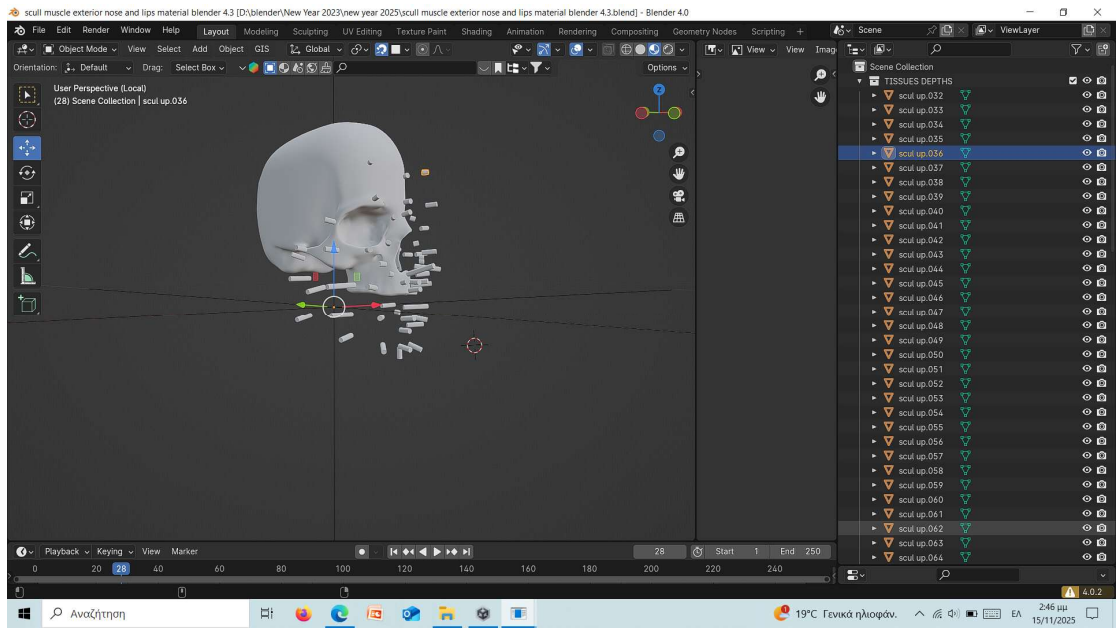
scull muscle exterior nose and lips material blender 4.3 [D:\blender\New Year 2023\new year 2025\scull muscle exterior nose and lips material blender 4.3.blend] - Blender 4.0

File Edit Render Window Help Layout Modeling Sculpting UV Editing Texture Paint Shading Animation Rendering Compositing Geometry Nodes Scripting +

Scene ViewLayer

Object Mode View Select Add Object GIS Global

Orientation: Default Drag: Select Box Options

View View Imag

User Perspective (Local)
(28) Scene Collection | scul up.036

Scene Collection
TISSUES DEPTHS
scul up.032
scul up.033
scul up.034
scul up.035
scul up.036
scul up.037
scul up.038
scul up.039
scul up.040
scul up.041
scul up.042
scul up.043
scul up.044
scul up.045
scul up.046
scul up.047
scul up.048
scul up.049
scul up.050
scul up.051
scul up.052
scul up.053
scul up.054
scul up.055
scul up.056
scul up.057
scul up.058
scul up.059
scul up.060
scul up.061
scul up.062
scul up.063
scul up.064

Playback Keying View Marker 28 Start 1 End 250

0 20 28 40 60 80 100 120 140 160 180 200 220 240

4.0.2

Αναζήτηση

19°C Γενικά ηλιοφάν. ΕΛ 2:46 μμ 15/11/2025